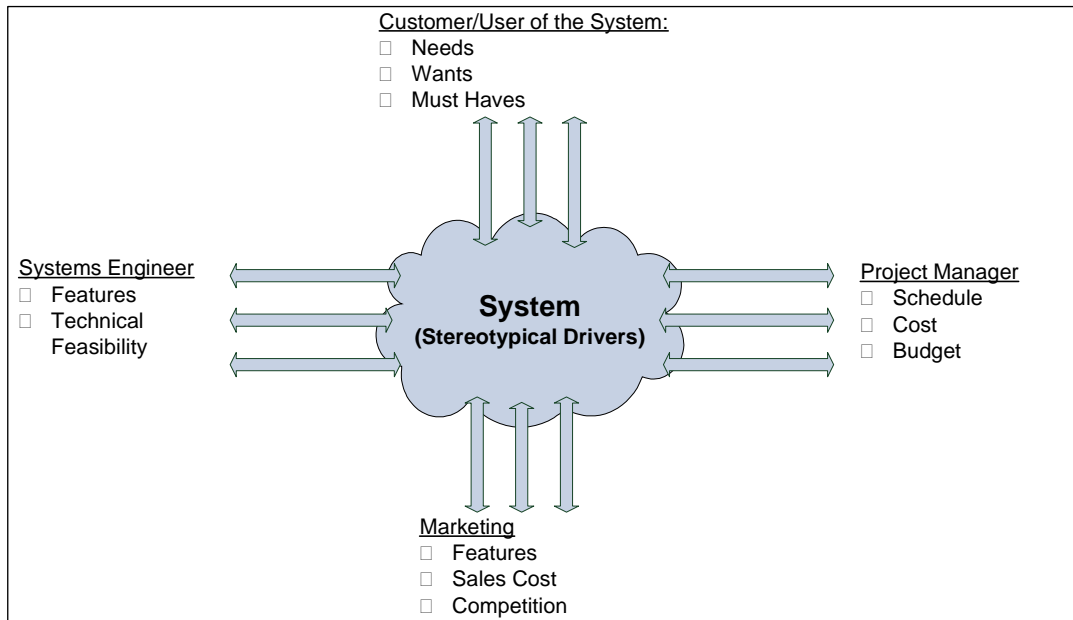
Customer/User of the System:
□ Needs
□ Wants
□ Must Haves

Systems Engineer
□ Features
□ Technical Feasibility

System
(Stereotypical Drivers)

Project Manager
□ Schedule
□ Cost
□ Budget

Marketing
□ Features
□ Sales Cost
□ Competition